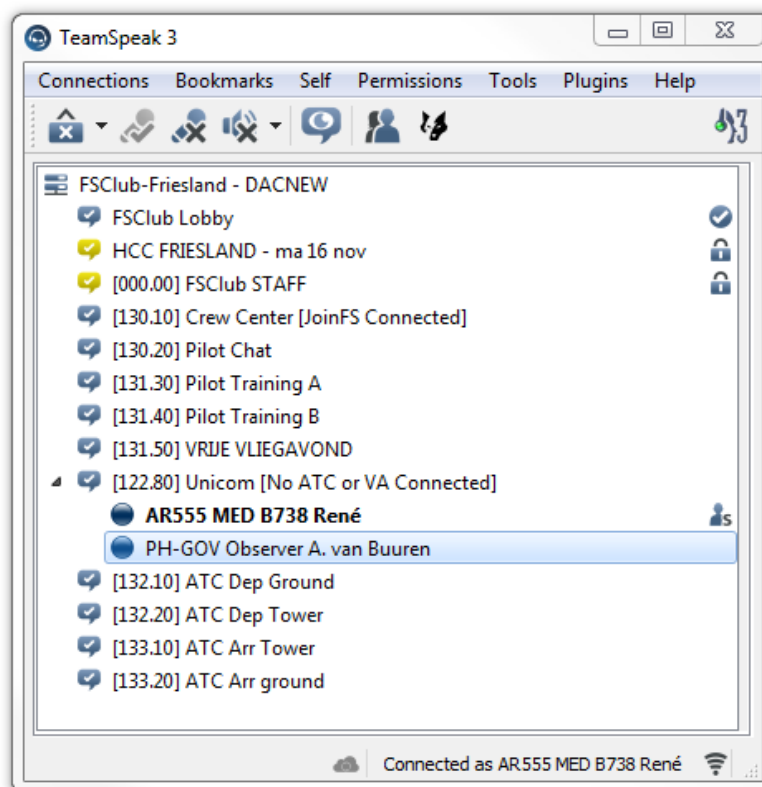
TeamSpeak 3

Connections Bookmarks Self Permissions Tools Plugins Help

FSClub-Friesland - DACNEW
FSClub Lobby
HCC FRIESLAND - ma 16 nov
[000.00] FSClub STAFF
[130.10] Crew Center [JoinFS Connected]
[130.20] Pilot Chat
[131.30] Pilot Training A
[131.40] Pilot Training B
[131.50] VRIJE VLIEGAVOND
[122.80] Unicom [No ATC or VA Connected]
AR555 MED B738 René
PH-GOV Observer A. van Buuren
[132.10] ATC Dep Ground
[132.20] ATC Dep Tower
[133.10] ATC Arr Tower
[133.20] ATC Arr ground

Connected as AR555 MED B738 René